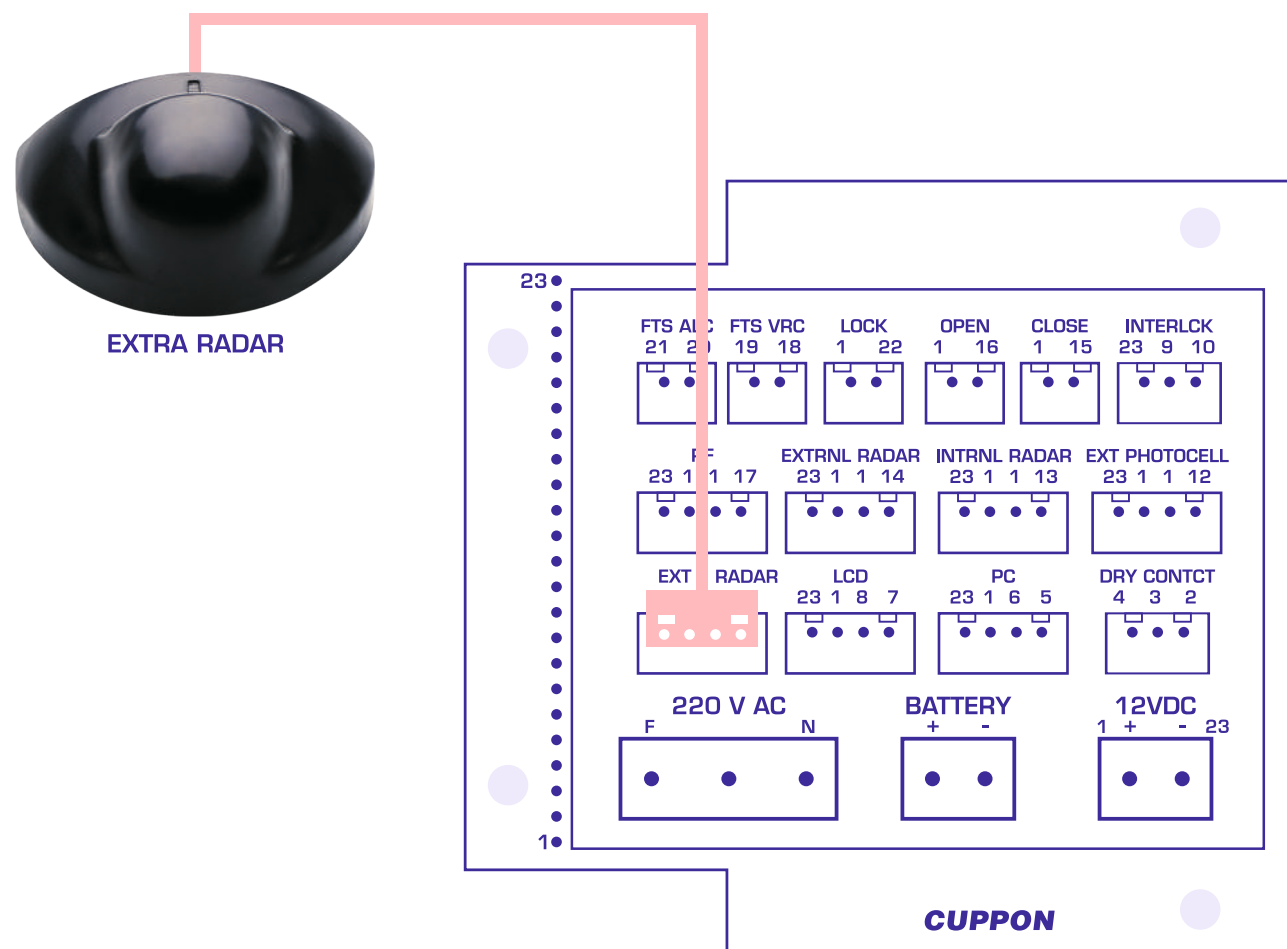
EXTRA RADAR

23

FTS A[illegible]C
21 2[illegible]

FTS VRC
19 18

LOCK
1 22

OPEN
1 16

CLOSE
1 15

INTERLCK
23 9 10

P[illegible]F
23 1 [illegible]1 17

EXTRNL RADAR
23 1 1 14

INTRNL RADAR
23 1 1 13

EXT PHOTOCELL
23 1 1 12

EXT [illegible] RADAR

LCD
23 1 8 7

PC
23 1 6 5

DRY CONTCT
4 3 2

220 V AC
F N

BATTERY
+ -

12VDC
1 + - 23

1

CUPPON